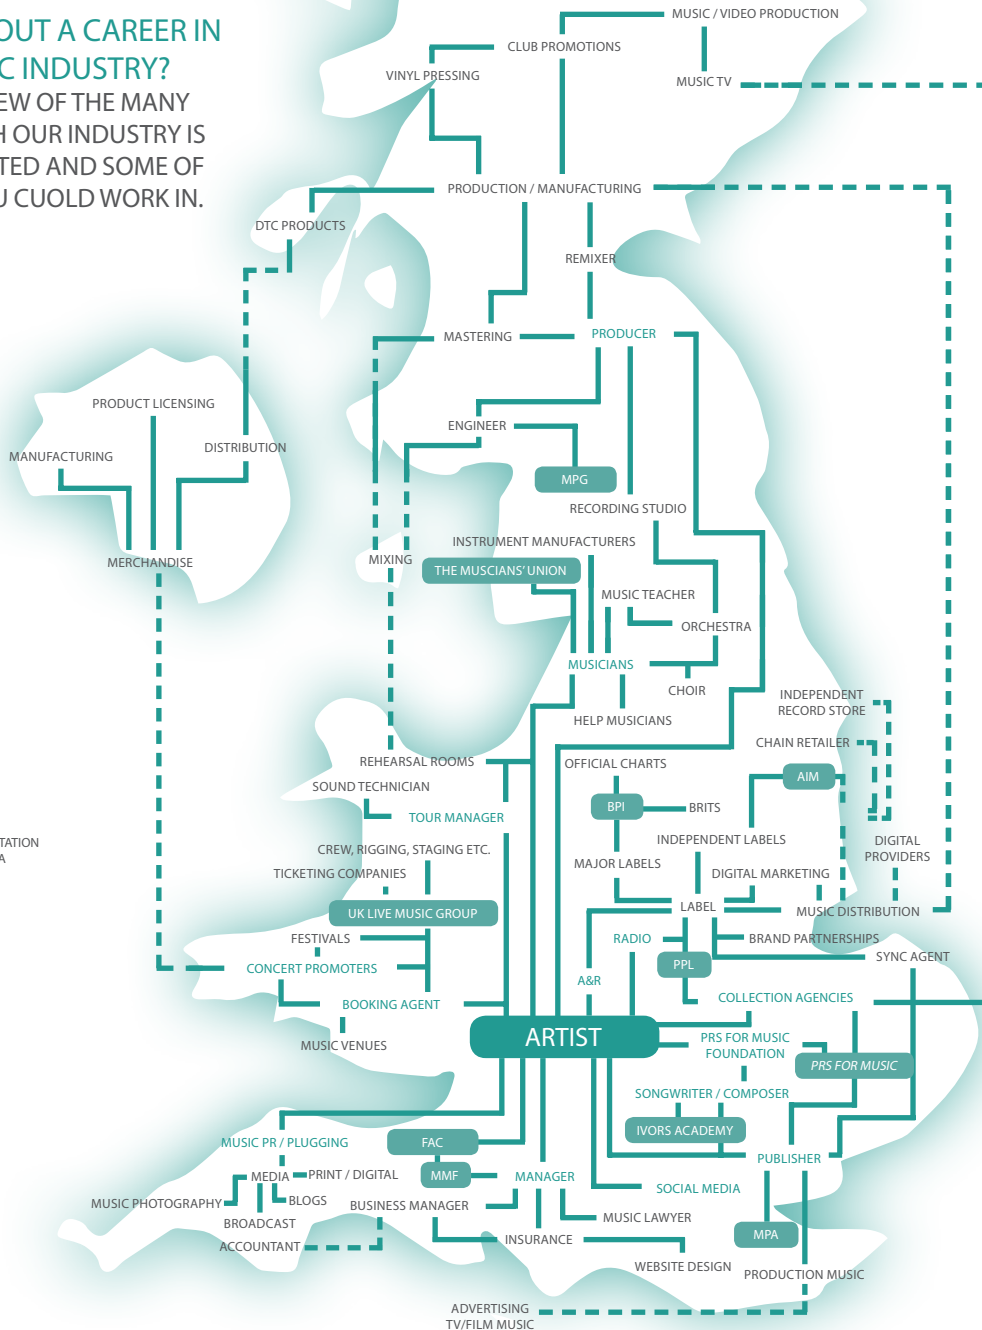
OUT A CAREER IN
C INDUSTRY?
EW OF THE MANY
H OUR INDUSTRY IS
TED AND SOME OF
U CUOLD WORK IN.

MUSIC / VIDEO PRODUCTION
CLUB PROMOTIONS
VINYL PRESSING
MUSIC TV
PRODUCTION / MANUFACTURING
DTC PRODUCTS
REMIXER
MASTERING
PRODUCER
PRODUCT LICENSING
DISTRIBUTION
MANUFACTURING
ENGINEER
MPG
RECORDING STUDIO
MERCHANDISE
INSTRUMENT MANUFACTURERS
MIXING
THE MUSCIANS' UNION
MUSIC TEACHER
ORCHESTRA
MUSICIANS
CHOIR
INDEPENDENT RECORD STORE
HELP MUSICIANS
CHAIN RETAILER
REHEARSAL ROOMS
OFFICIAL CHARTS
SOUND TECHNICIAN
AIM
TOUR MANAGER
BPI
BRITS
TATION
A
DIGITAL PROVIDERS
INDEPENDENT LABELS
CREW, RIGGING, STAGING ETC.
MAJOR LABELS
TICKETING COMPANIES
DIGITAL MARKETING
LABEL
UK LIVE MUSIC GROUP
MUSIC DISTRIBUTION
FESTIVALS
RADIO
BRAND PARTNERSHIPS
CONCERT PROMOTERS
PPL
SYNC AGENT
A&R
BOOKING AGENT
COLLECTION AGENCIES
ARTIST
PRS FOR MUSIC FOUNDATION
MUSIC VENUES
PRS FOR MUSIC
SONGWRITER / COMPOSER
IVORS ACADEMY
MUSIC PR / PLUGGING
FAC
PUBLISHER
MEDIA
PRINT / DIGITAL
MMF
MANAGER
SOCIAL MEDIA
MUSIC PHOTOGRAPHY
BLOGS
BUSINESS MANAGER
BROADCAST
MUSIC LAWYER
MPA
ACCOUNTANT
INSURANCE
WEBSITE DESIGN
PRODUCTION MUSIC
ADVERTISING
TV/FILM MUSIC